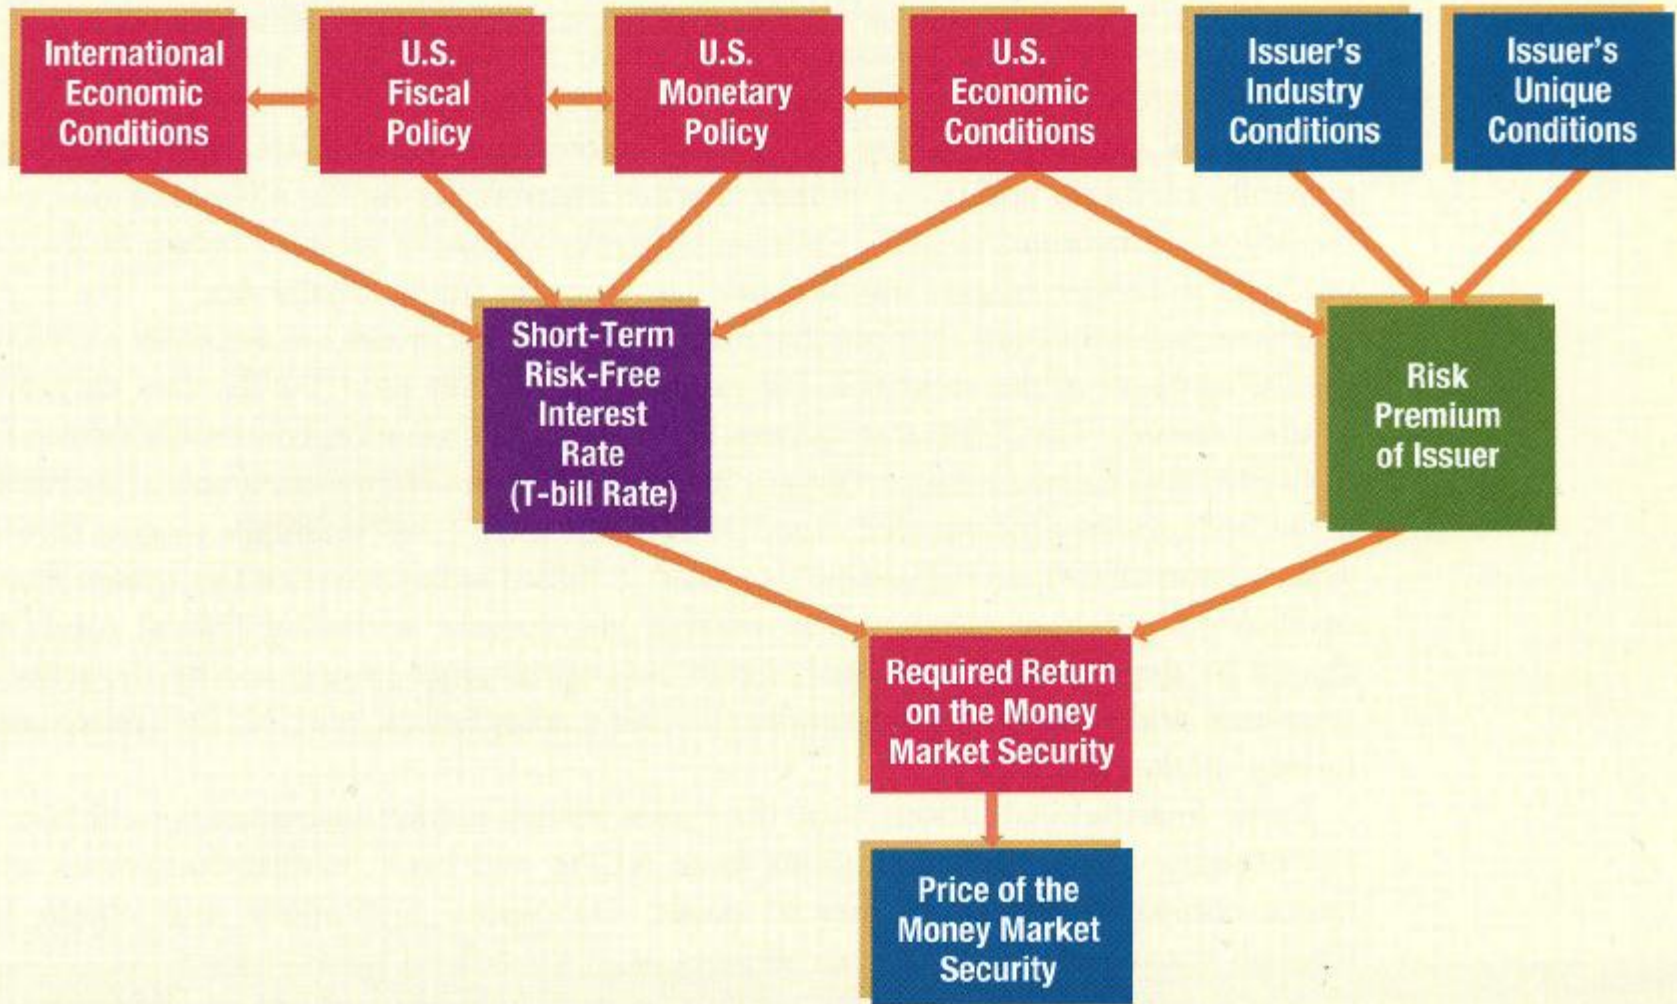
International Economic Conditions

U.S. Fiscal Policy

U.S. Monetary Policy

U.S. Economic Conditions

Issuer's Industry Conditions

Issuer's Unique Conditions

Short-Term Risk-Free Interest Rate (T-bill Rate)

Risk Premium of Issuer

Required Return on the Money Market Security

Price of the Money Market Security